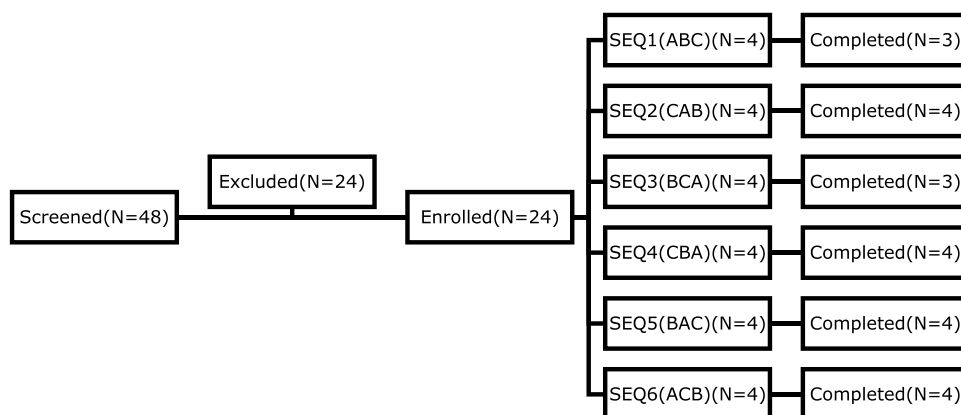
Screened(N=48)

Excluded(N=24)

Enrolled(N=24)

SEQ1(ABC)(N=4)

Completed(N=3)

SEQ2(CAB)(N=4)

Completed(N=4)

SEQ3(BCA)(N=4)

Completed(N=3)

SEQ4(CBA)(N=4)

Completed(N=4)

SEQ5(BAC)(N=4)

Completed(N=4)

SEQ6(ACB)(N=4)

Completed(N=4)